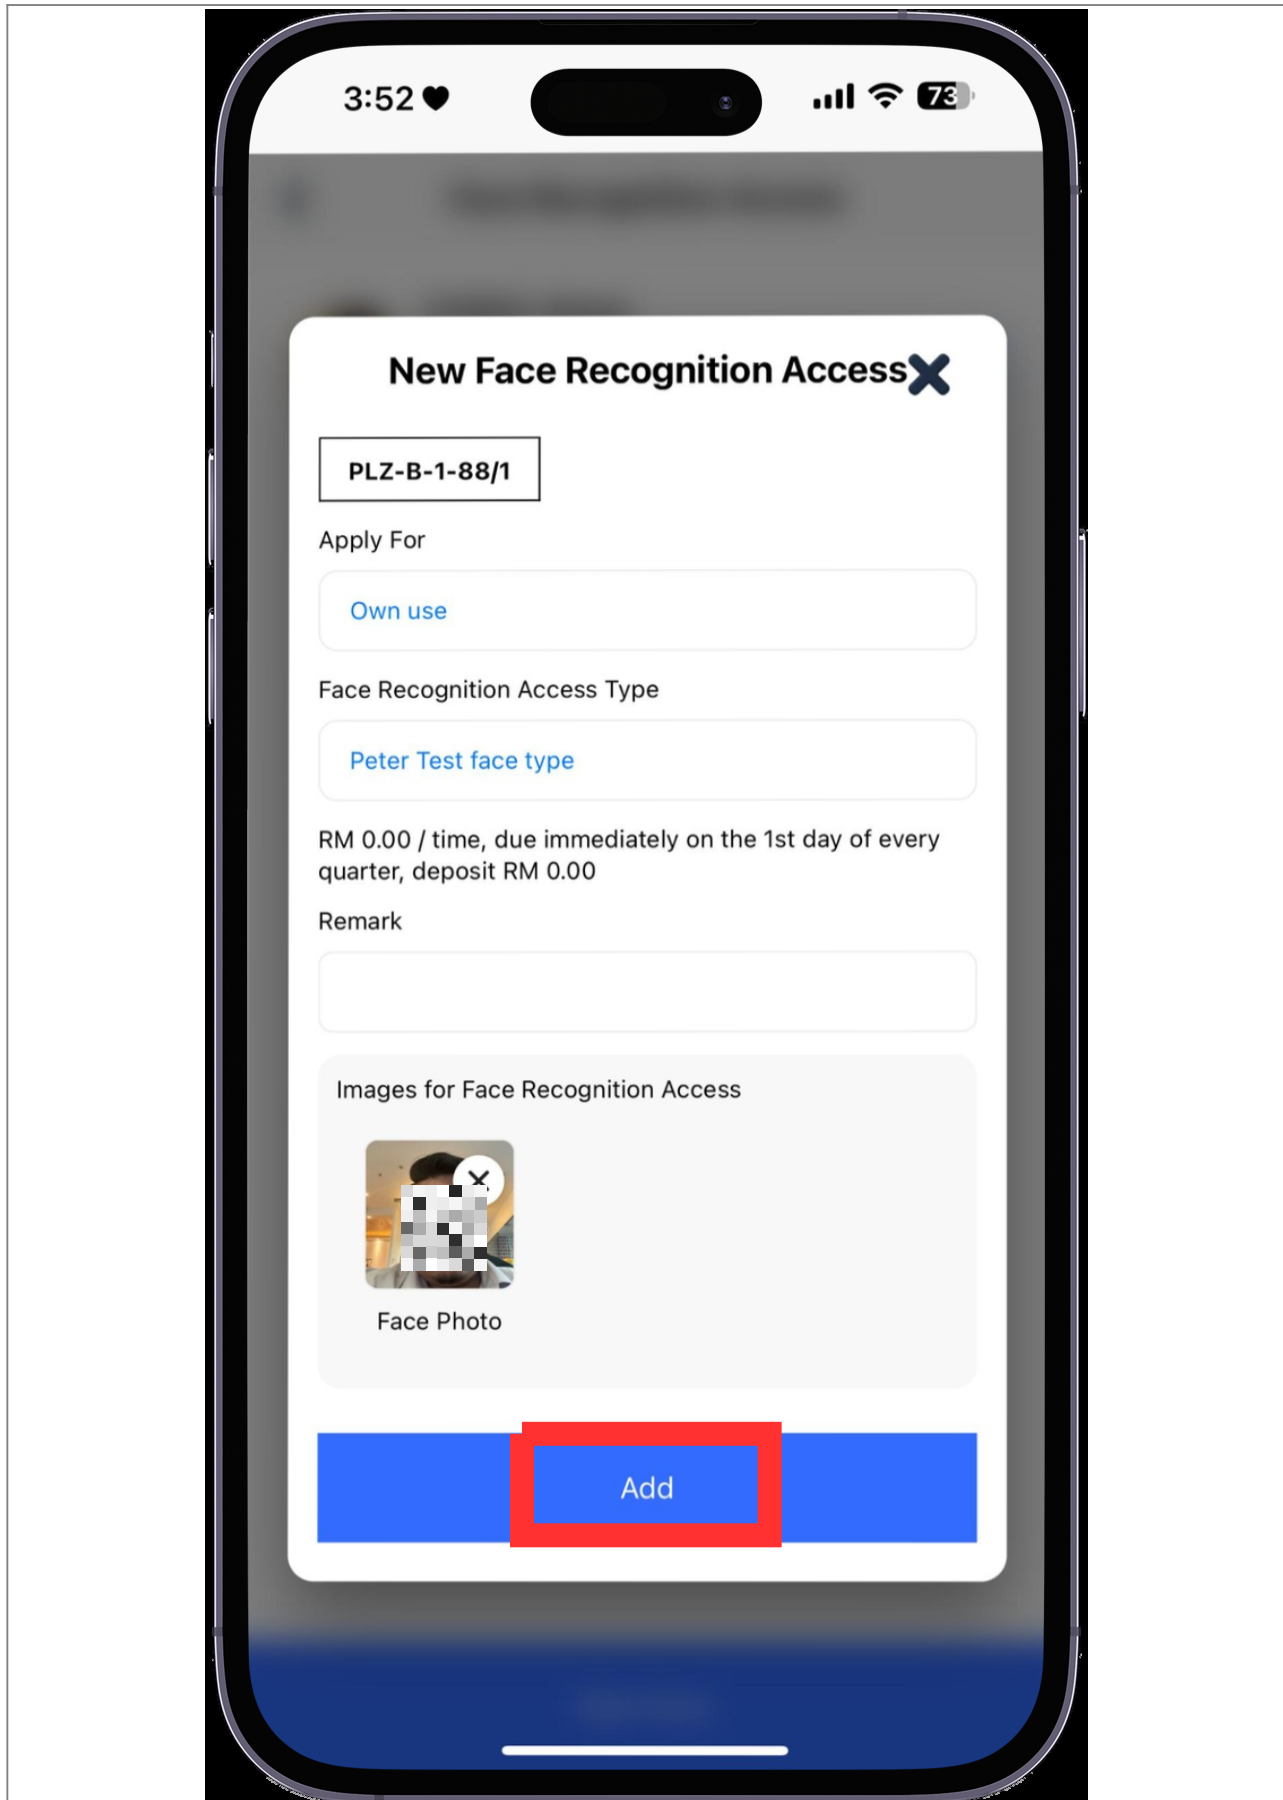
3:52

73

New Face Recognition Access

PLZ-B-1-88/1

Apply For

Own use

Face Recognition Access Type

Peter Test face type

RM 0.00 / time, due immediately on the 1st day of every quarter, deposit RM 0.00

Remark

Images for Face Recognition Access

Face Photo

Add